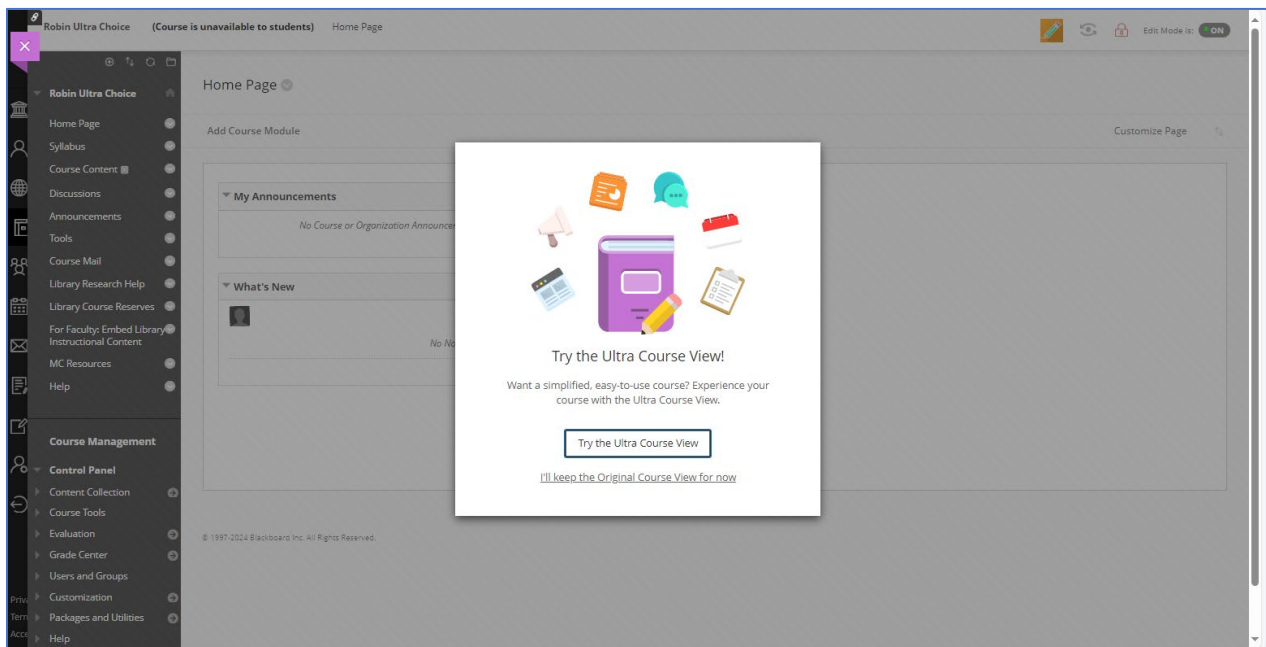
Robin Ultra Choice (Course is unavailable to students) Home Page

Edit Mode is: ON

Robin Ultra Choice

Home Page
Syllabus
Course Content
Discussions
Announcements
Tools
Course Mail
Library Research Help
Library Course Reserves
For Faculty: Embed Library Instructional Content
MC Resources
Help

Course Management

Control Panel
Content Collection
Course Tools
Evaluation
Grade Center
Users and Groups
Customization
Packages and Utilities
Help

Priv
Term
Acce

Home Page

Add Course Module

Customize Page

My Announcements

No Course or Organization Announce

What's New

No No

© 1997-2024 Blackboard Inc. All Rights Reserved.

Try the Ultra Course View!

Want a simplified, easy-to-use course? Experience your course with the Ultra Course View.

Try the Ultra Course View

I'll keep the Original Course View for now